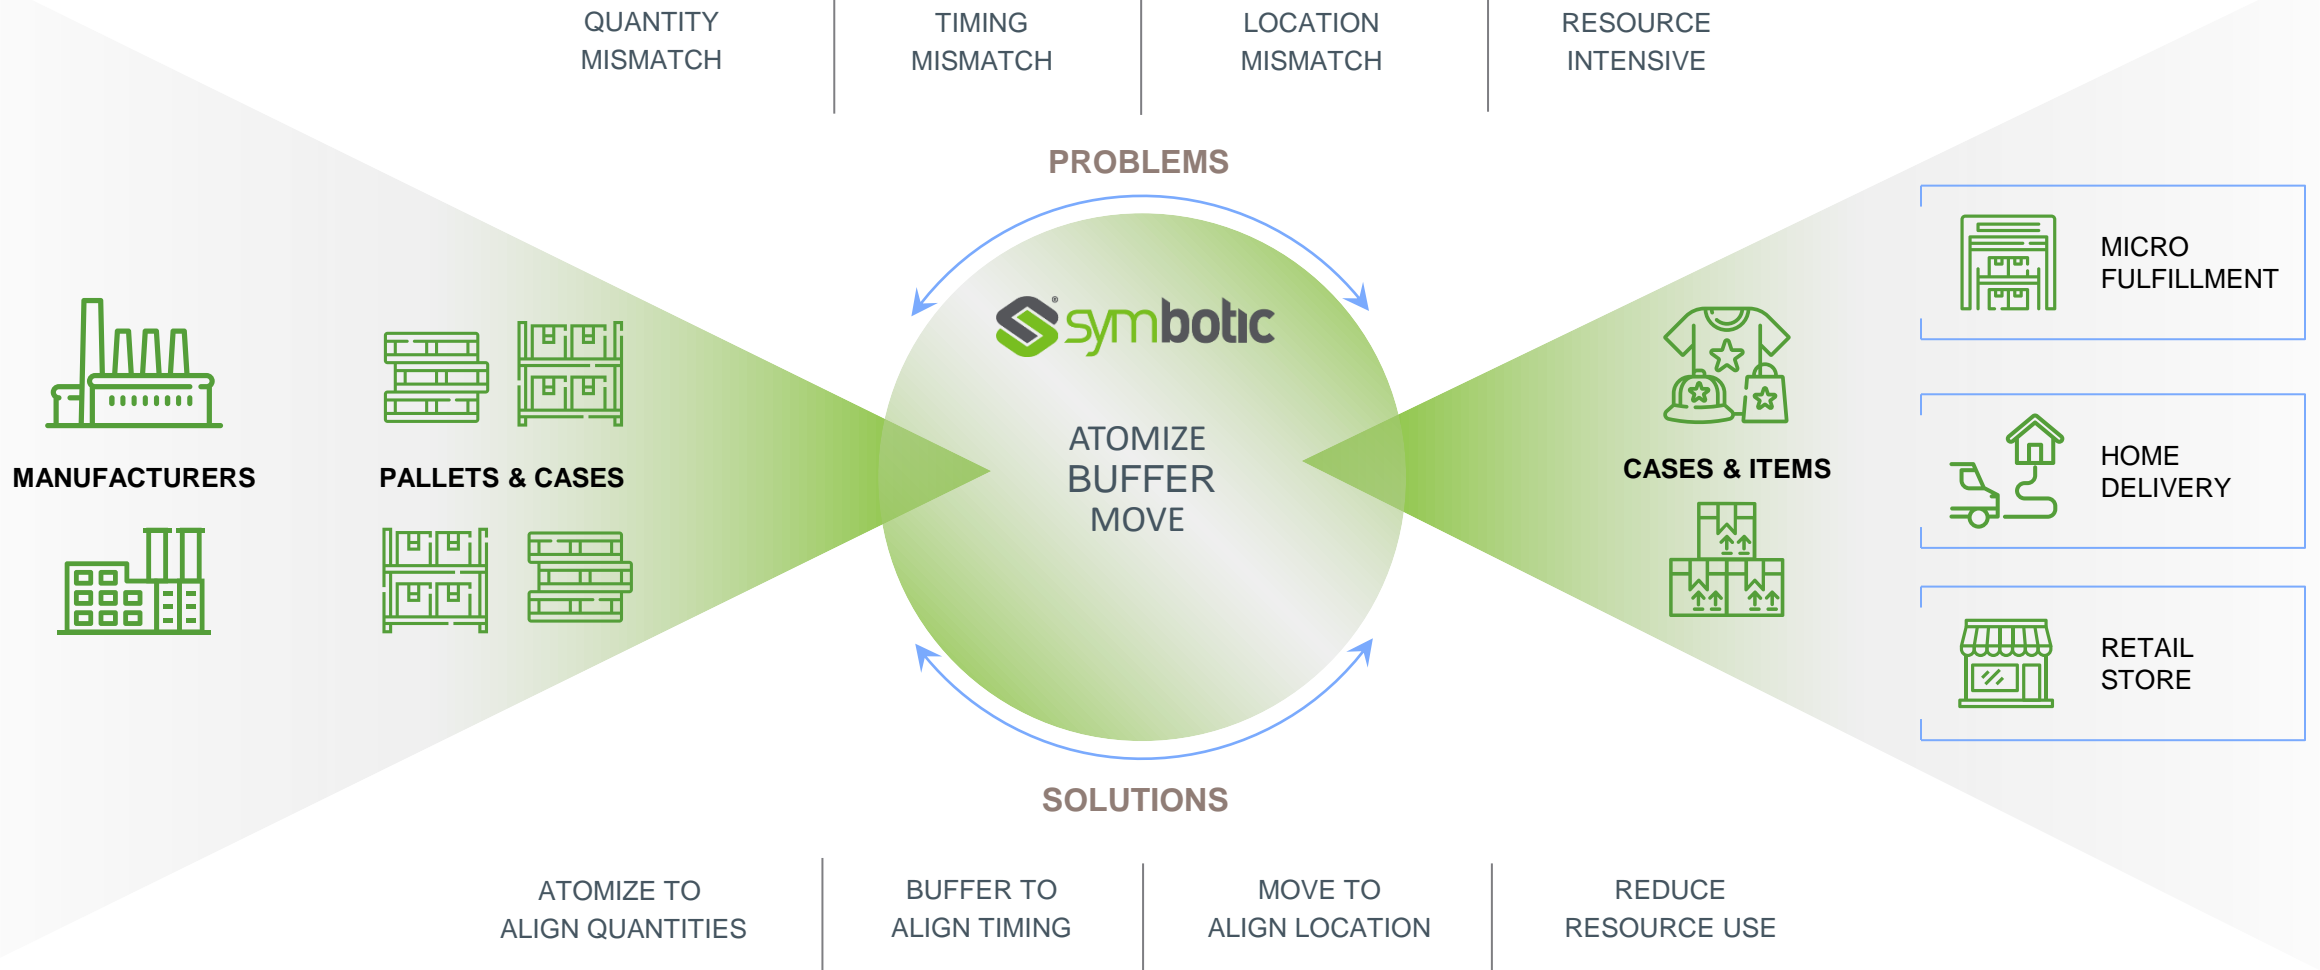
QUANTITY MISMATCH

TIMING MISMATCH

LOCATION MISMATCH

RESOURCE INTENSIVE

PROBLEMS

symbotic

ATOMIZE
BUFFER
MOVE

MANUFACTURERS

PALLETS & CASES

CASES & ITEMS

MICRO FULFILLMENT

HOME DELIVERY

RETAIL STORE

SOLUTIONS

ATOMIZE TO ALIGN QUANTITIES

BUFFER TO ALIGN TIMING

MOVE TO ALIGN LOCATION

REDUCE RESOURCE USE